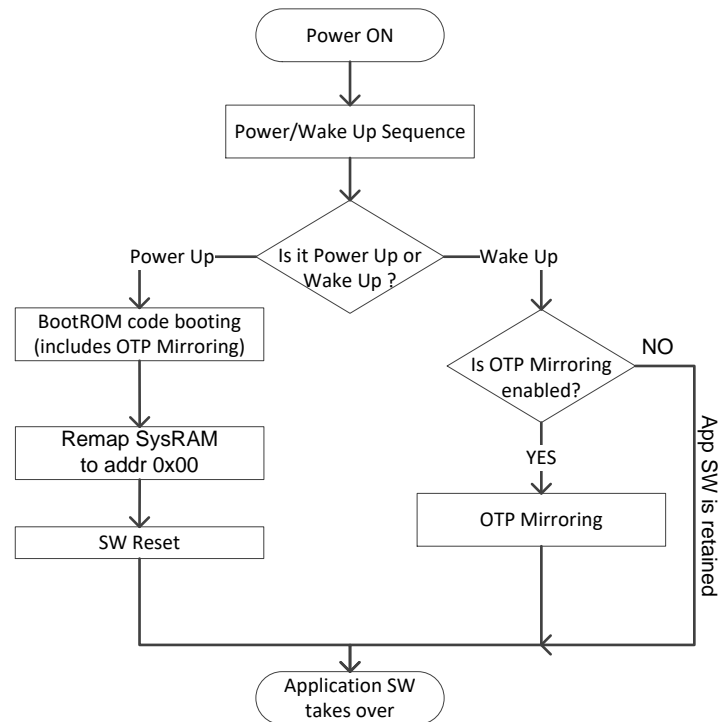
Power ON

Power/Wake Up Sequence

Power Up

Is it Power Up or Wake Up ?

Wake Up

BootROM code booting (includes OTP Mirroring)

Is OTP Mirroring enabled?

NO

Remap SysRAM to addr 0x00

YES

App SW is retained

OTP Mirroring

SW Reset

Application SW takes over